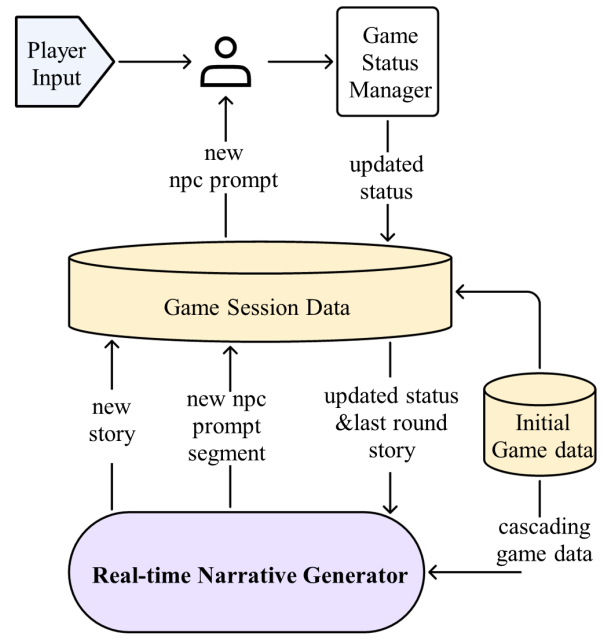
Player Input

Game Status Manager

new npc prompt

updated status

Game Session Data

new story

new npc prompt segment

updated status &last round story

Initial Game data

cascading game data

Real-time Narrative Generator